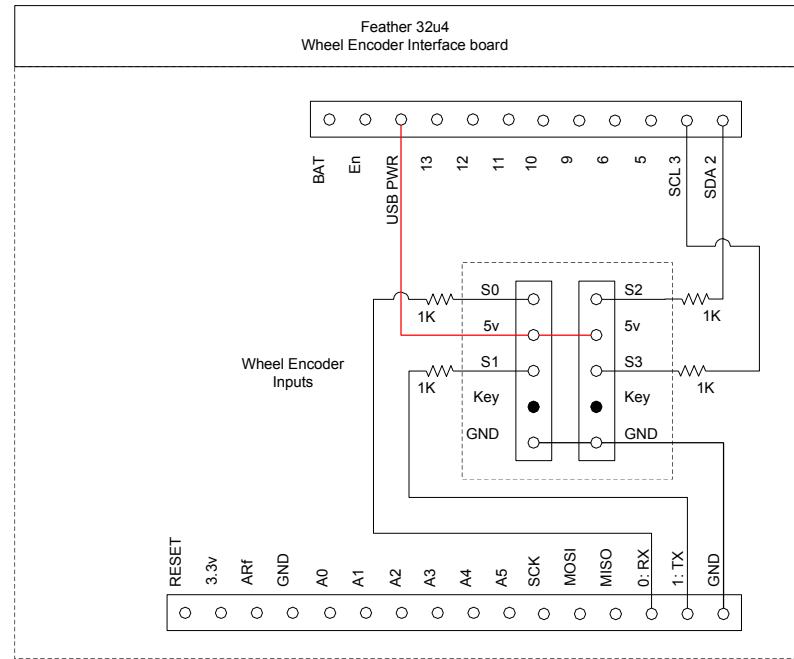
Feather 32u4
Wheel Encoder Interface board

BAT
En
USB PWR
13
12
11
10
9
6
5
SCL 3
SDA 2

S0
1K
5v
S1
1K
Key
GND

S2
1K
5v
S3
1K
Key
GND

Wheel Encoder
Inputs

RESET
3.3v
ARf
GND
A0
A1
A2
A3
A4
A5
SCK
MOSI
MISO
0: RX
1: TX
GND